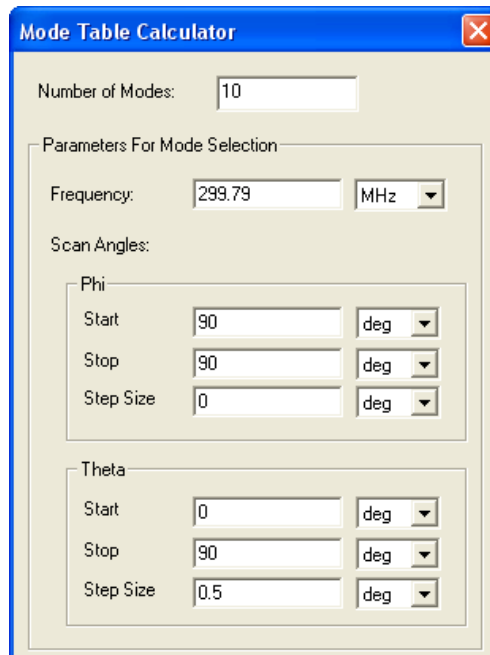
Mode Table Calculator

Number of Modes: 10

Parameters For Mode Selection

Frequency: 299.79 MHz

Scan Angles:

Phi

Start 90 deg

Stop 90 deg

Step Size 0 deg

Theta

Start 0 deg

Stop 90 deg

Step Size 0.5 deg